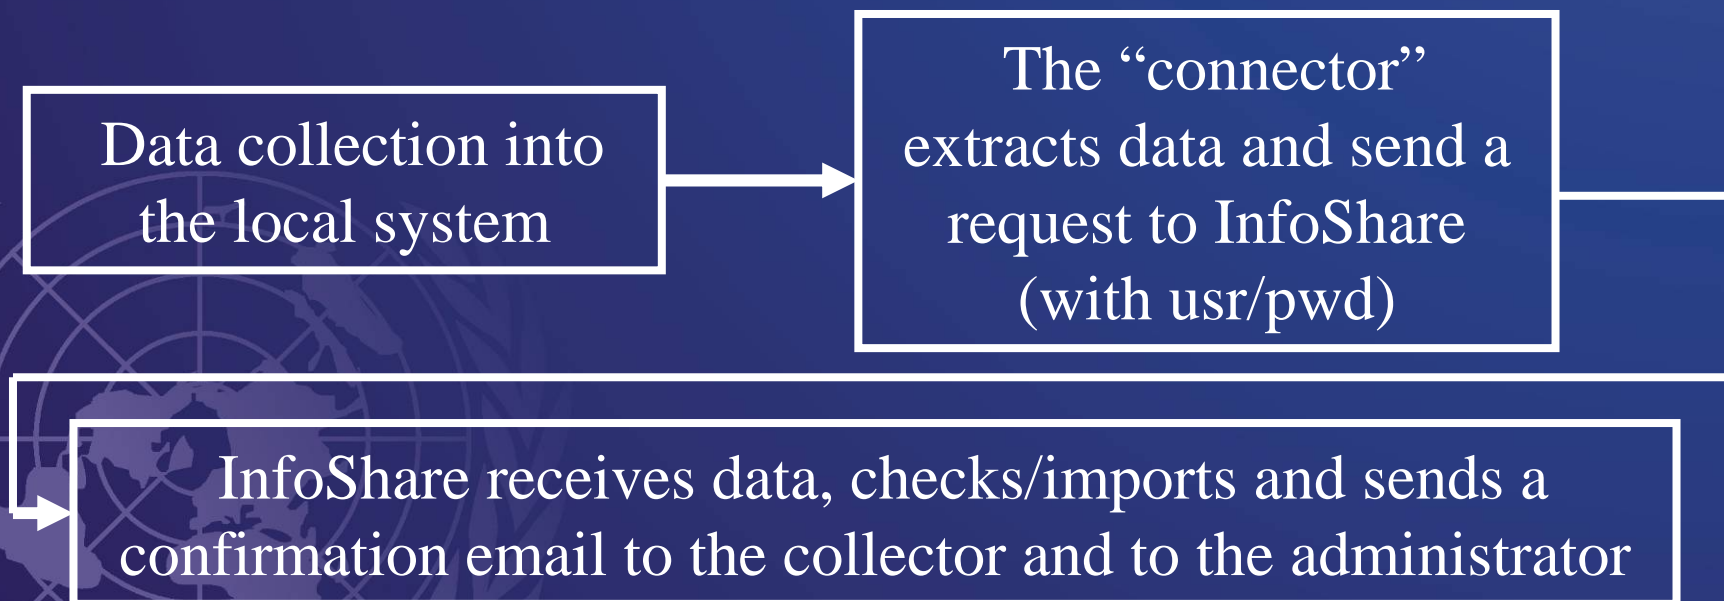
Data collection into the local system

The “connector” extracts data and send a request to InfoShare (with usr/pwd)

InfoShare receives data, checks/imports and sends a confirmation email to the collector and to the administrator